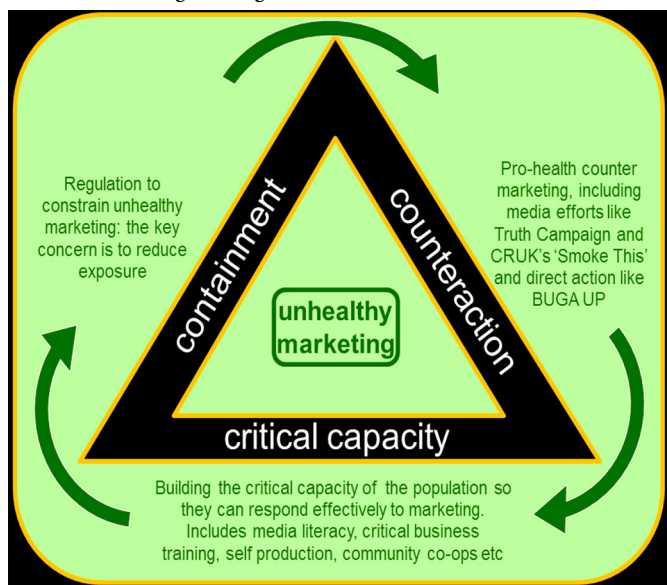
Regulation to constrain unhealthy marketing: the key concern is to reduce exposure

containment

counteraction

Pro-health counter marketing, including media efforts like Truth Campaign and CRUK's 'Smoke This' and direct action like BUGA UP

unhealthy marketing

critical capacity

Building the critical capacity of the population so they can respond effectively to marketing. Includes media literacy, critical business training, self production, community co-ops etc